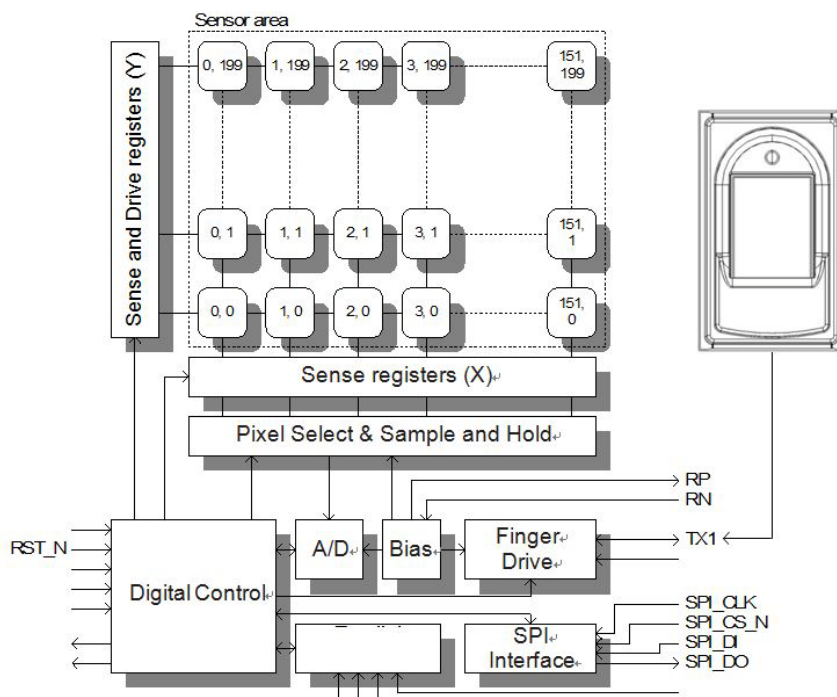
Sensor area

Sense and Drive registers (Y)

0, 199
1, 199
2, 199
3, 199
151, 199

0, 1
1, 1
2, 1
3, 1
151, 1

0, 0
1, 0
2, 0
3, 0
151, 0

Sense registers (X)

Pixel Select & Sample and Hold

RP
RN

RST_N

A/D
Bias
Finger Drive

TX1

Digital Control

SPI_CLK
SPI_CS_N
SPI_DI
SPI_DO

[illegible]

SPI Interface